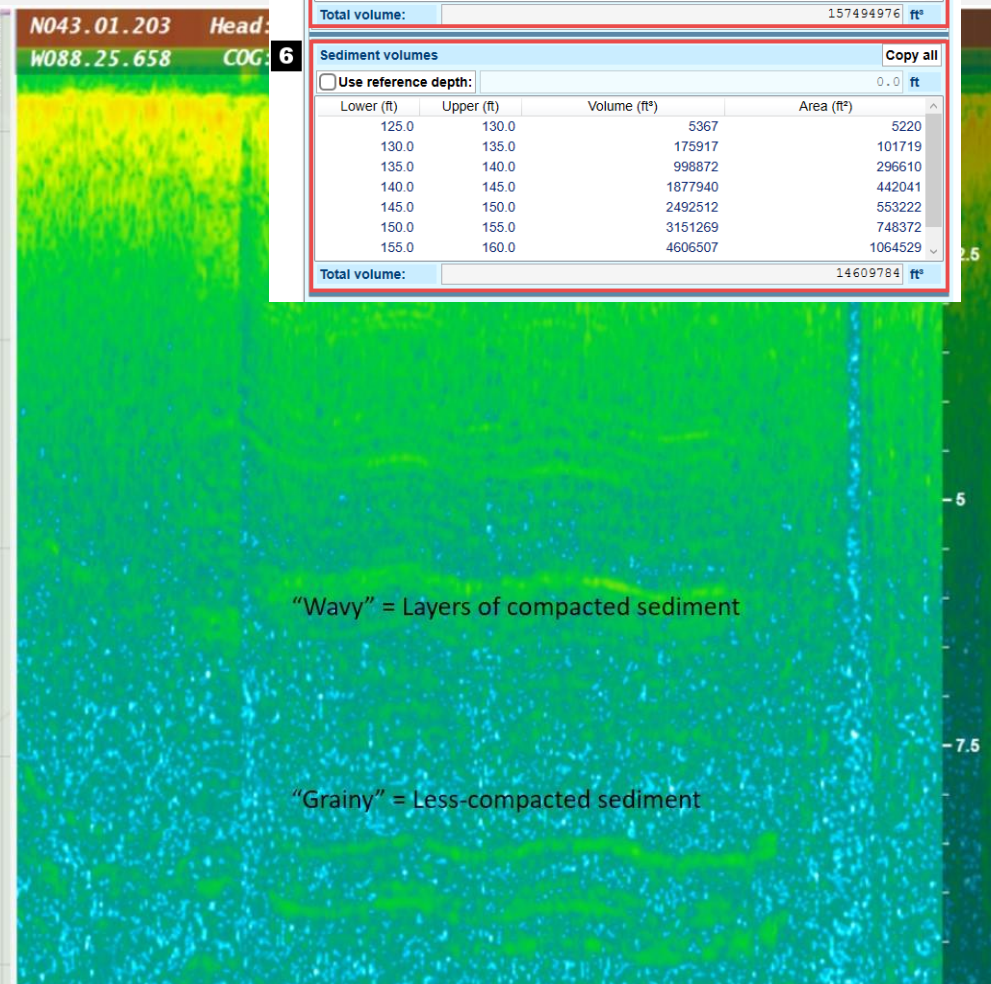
N043.01.203 Head:
W088.25.658 COG:

Total volume: 157494976 ft³

6

Sediment volumes
Copy all
Use reference depth: 0.0 ft

| Lower (ft) | Upper (ft) | Volume (ft³) | Area (ft²) |
|---|---|---|---|
| 125.0 | 130.0 | 5367 | 5220 |
| 130.0 | 135.0 | 175917 | 101719 |
| 135.0 | 140.0 | 998872 | 296610 |
| 140.0 | 145.0 | 1877940 | 442041 |
| 145.0 | 150.0 | 2492512 | 553222 |
| 150.0 | 155.0 | 3151269 | 748372 |
| 155.0 | 160.0 | 4606507 | 1064529 |

Total volume: 14609784 ft³

2.5

5

“Wavy” = Layers of compacted sediment

7.5

“Grainy” = Less-compacted sediment